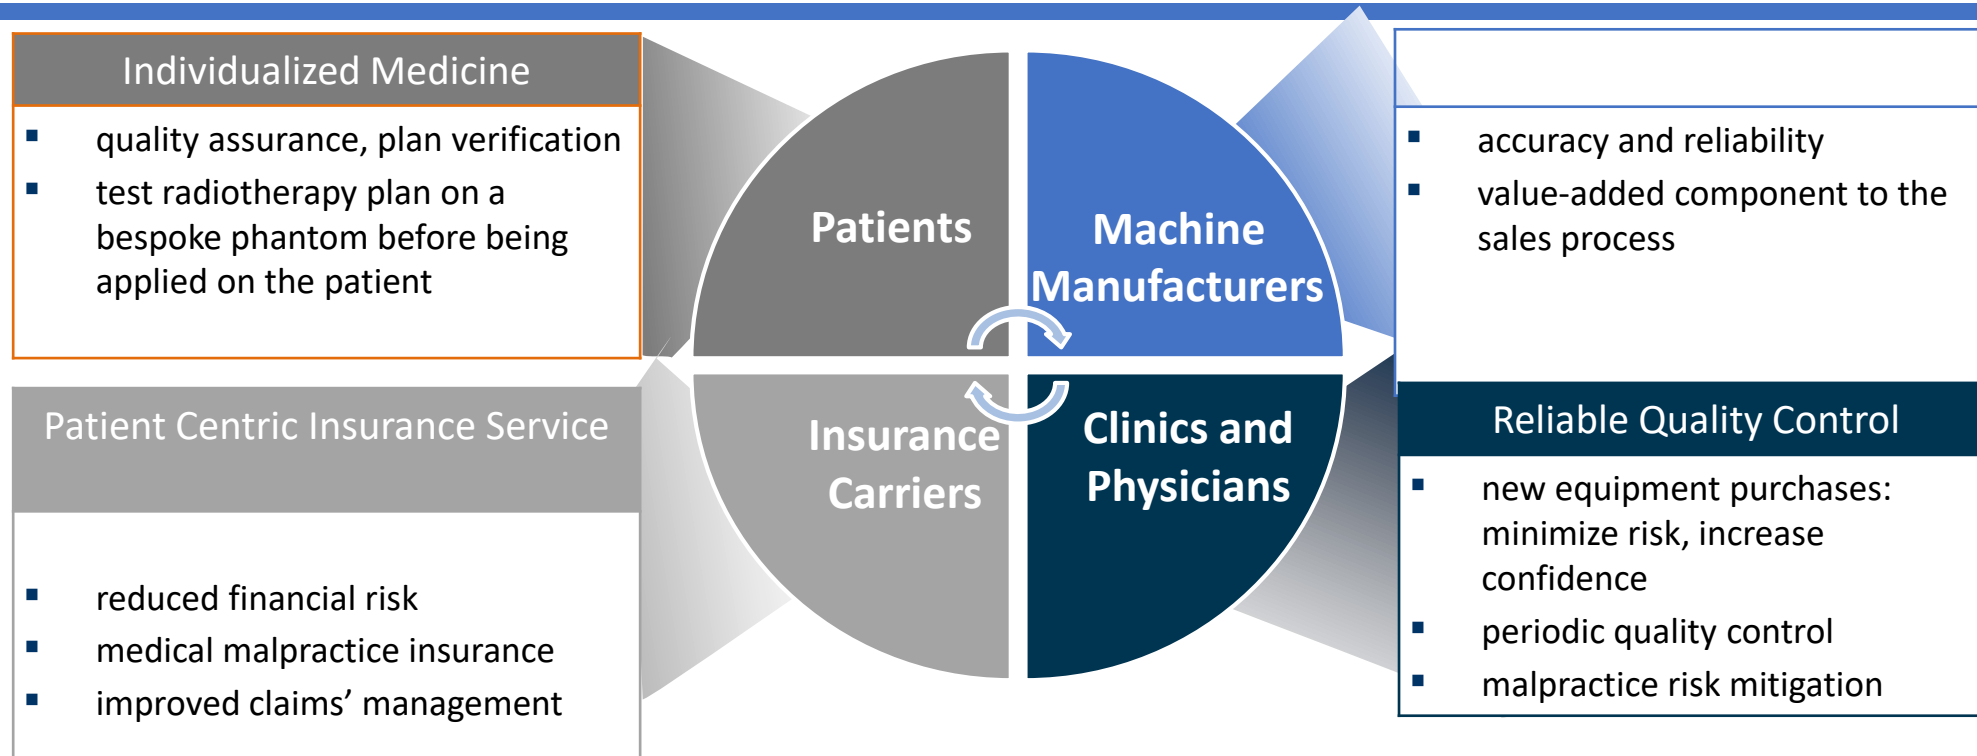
Individualized Medicine

- quality assurance, plan verification
- test radiotherapy plan on a bespoke phantom before being applied on the patient

Patients

Machine Manufacturers

- accuracy and reliability
- value-added component to the sales process

Patient Centric Insurance Service

- reduced financial risk
- medical malpractice insurance
- improved claims’ management

Insurance Carriers

Clinics and Physicians

Reliable Quality Control

- new equipment purchases: minimize risk, increase confidence
- periodic quality control
- malpractice risk mitigation